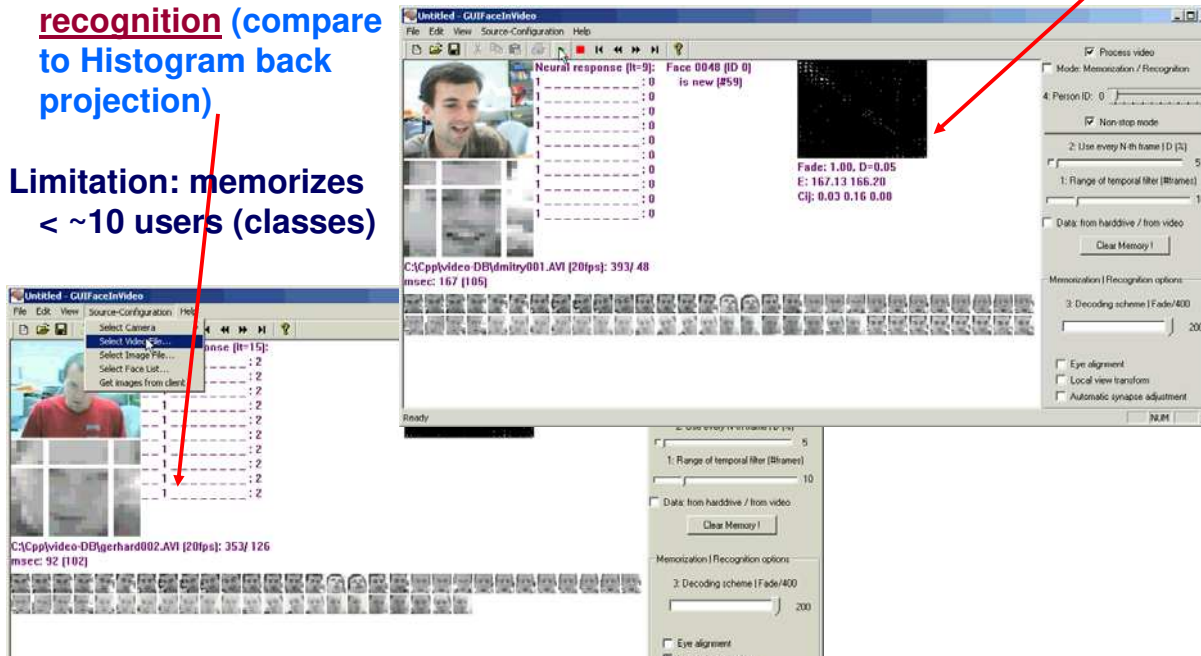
recognition (compare to Histogram back projection)

Limitation: memorizes < ~10 users (classes)

Untitled - GUIFaceInVideo
File Edit View Source-Configuration Help

Neural response (It=9): Face 0048 (ID 0) is new (#59)
1 : 0
1 : 0
1 : 0
1 : 0
1 : 0
1 : 0
1 : 0
1 : 0
1 : 0
1 : 0

Fade: 1.00, D=0.05
E: 167.13 166.20
Cij: 0.03 0.16 0.00

C:\Cpp\video-DB\dmitry001.AVI (20fps): 393/ 48
msec: 167 (105)

Process video
Mode: Memorization / Recognition
4: Person ID: 0
Non-stop mode
2: Use every N-th frame ( D (3)
5
1: Range of temporal filter (#frames)
1
Data: from harddrive / from video
Clear Memory !
Memorization | Recognition options
3: Decoding scheme | Fade/400
200
Eye alignment
Local view transform
Automatic synapse adjustment

Ready
NUM

Untitled - GUIFaceInVideo
File Edit View Source-Configuration Help
Select Camera
Select Video File...
Select Image File...
Select Face List...
Get images from client

response (It=15):
1 : 2
1 : 2
1 : 2
1 : 2
1 : 2
1 : 2
1 : 2
1 : 2
1 : 2
1 : 2

C:\Cpp\video-DB\gerhard002.AVI (20fps): 353/ 126
msec: 92 (102)

2: Use every N-th frame ( D (3)
5
1: Range of temporal filter (#frames)
10
Data: from harddrive / from video
Clear Memory !
Memorization | Recognition options
3: Decoding scheme | Fade/400
200
Eye alignment